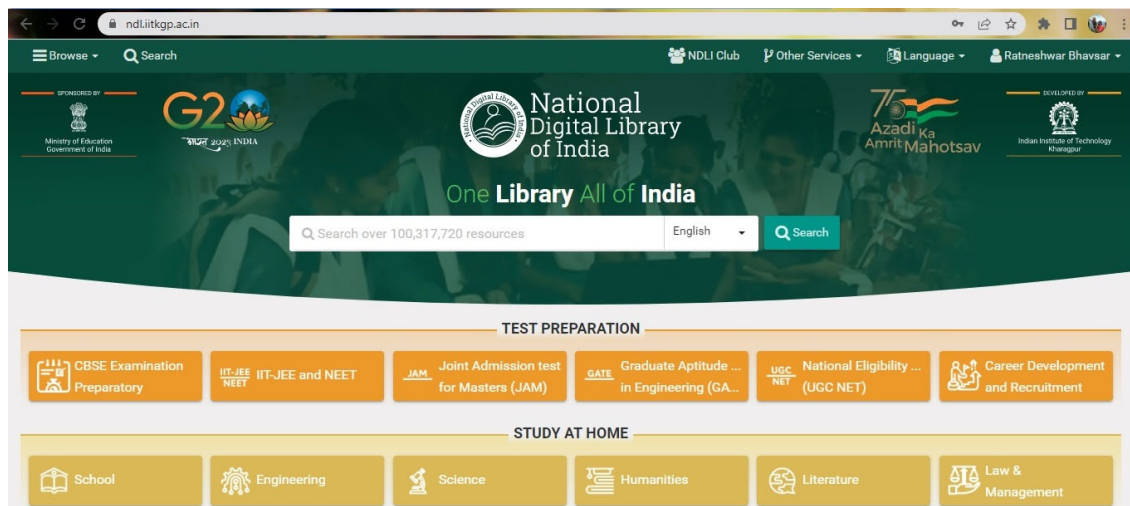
ndl.iitkgp.ac.in

Browse Search NDLI Club Other Services Language Ratneshwar Bhavsar

SPONSORED BY
Ministry of Education
Government of India

G20
भारत 2023 INDIA

National Digital Library of India

National Digital Library of India

75 Azadi Ka Amrit Mahotsav

DEVELOPED BY
Indian Institute of Technology Kharagpur

One Library All of India

Search over 100,317,720 resources English Search

TEST PREPARATION

CBSE Examination Preparatory
IIT-JEE NEET IIT-JEE and NEET
JAM Joint Admission test for Masters (JAM)
GATE Graduate Aptitude ... in Engineering (GA...
UGC NET National Eligibility ... (UGC NET)
Career Development and Recruitment

STUDY AT HOME

School
Engineering
Science
Humanities
Literature
Law & Management